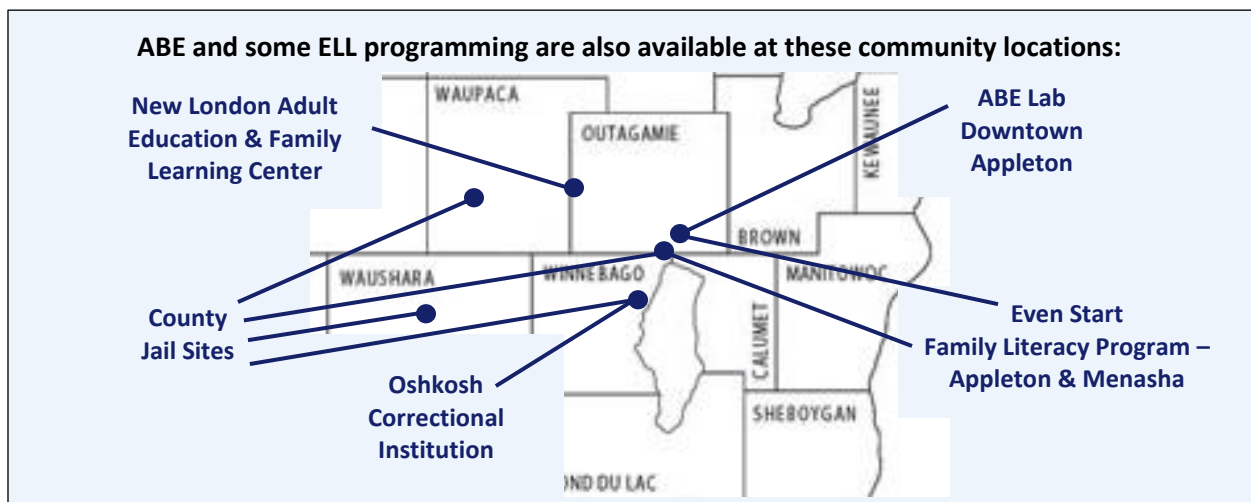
ABE and some ELL programming are also available at these community locations:

New London Adult Education & Family Learning Center

WAUPACA

OUTAGAMIE

KEWAUNEE

ABE Lab Downtown Appleton

BROWN

WAUSHARA

WINNEBAGO

MANITOWOC

County Jail Sites

Even Start Family Literacy Program – Appleton & Menasha

CALUMET

Oshkosh Correctional Institution

SHEBOYGAN

OND DU LAC